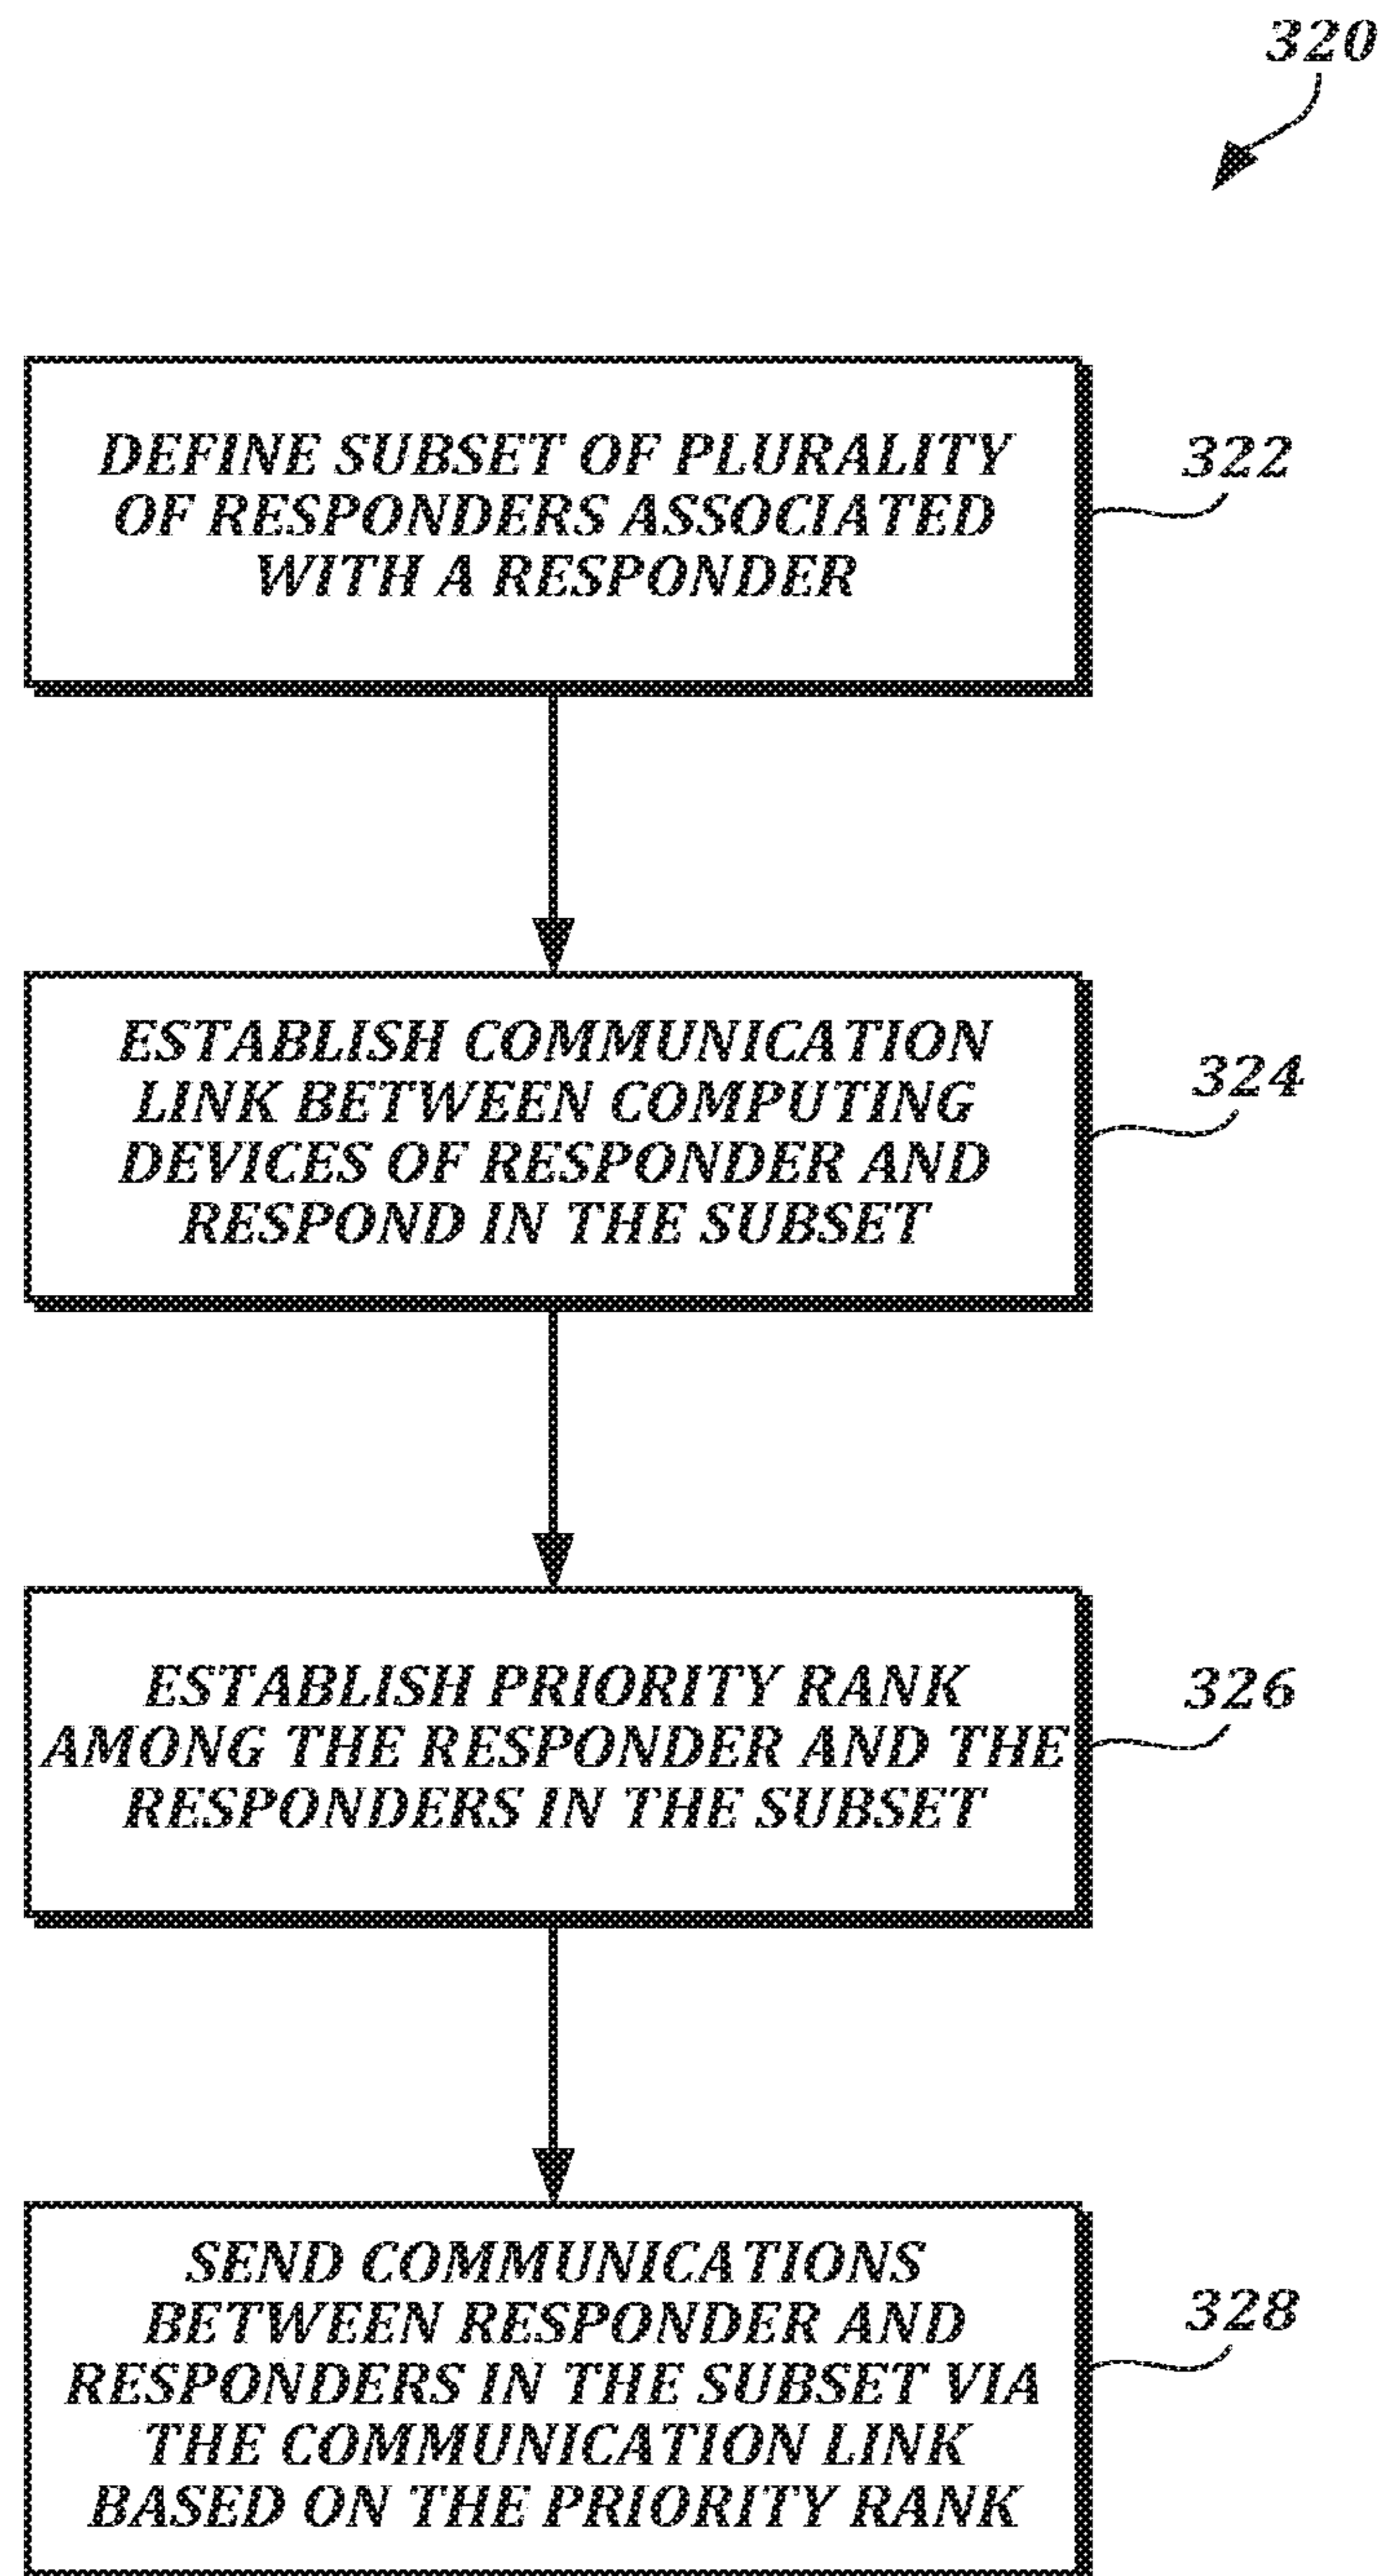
320

DEFINE SUBSET OF PLURALITY OF RESPONDERS ASSOCIATED WITH A RESPONDER

322

ESTABLISH COMMUNICATION LINK BETWEEN COMPUTING DEVICES OF RESPONDER AND RESPOND IN THE SUBSET

324

ESTABLISH PRIORITY RANK AMONG THE RESPONDER AND THE RESPONDERS IN THE SUBSET

326

SEND COMMUNICATIONS BETWEEN RESPONDER AND RESPONDERS IN THE SUBSET VIA THE COMMUNICATION LINK BASED ON THE PRIORITY RANK

328